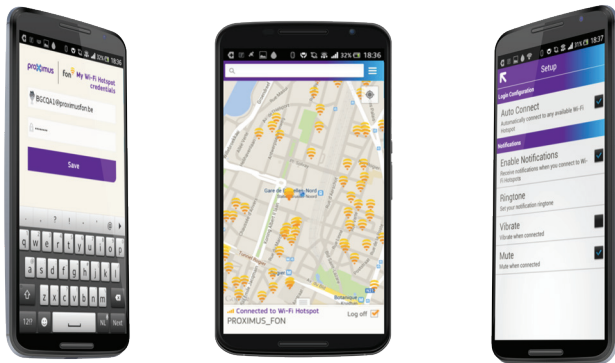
proximus | fon My Wi-Fi Hotspot credentials

BGCQA1@proximusfon.be

Save

q w e r t y u i o p
a s d f g h j k l
z x c v b n m
?123 , NL . Next

32% 18:36

Gare de Bruxelles-Nord

Connected to Wi-Fi Hotspot
PROXIMUS_FON
Log off

31% 18:37

Setup

Login Configuration

Auto Connect
Automatically connect to any available Wi-Fi hotspot

Notifications

Enable Notifications
Receive notifications when you connect to Wi-Fi Hotspots

Ringtone
Set your notification ringtone

Vibrate
Vibrate when connected

Mute
Mute when connected